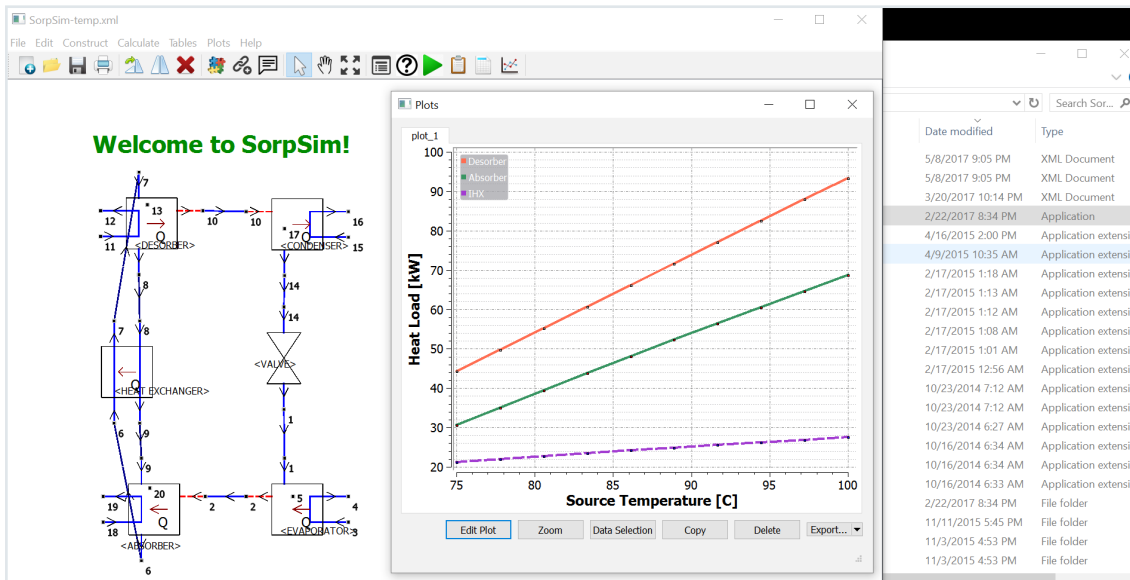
SorpSim-temp.xml

File Edit Construct Calculate Tables Plots Help

Welcome to SorpSim!

7
12 13
Q
11 <DESORBER>
10 10
17 16
Q
<CONDENSER> 15
8
14
7 8
Q
<HEAT EXCHANGER>
<VALVE>
1
6 9
9
1
20
19
Q
18 <ABSORBER>
2 2
5 4
Q
<EVAPORATOR> 3
6

Plots

plot_1

Desorber
Absorber
IHX

Heat Load [kW]
100
90
80
70
60
50
40
30
20
75 80 85 90 95 100
Source Temperature [C]

Edit Plot | Zoom | Data Selection | Copy | Delete | Export...

Search Sor...

| Date modified | Type |
|---|---|
| 5/8/2017 9:05 PM | XML Document |
| 5/8/2017 9:05 PM | XML Document |
| 3/20/2017 10:14 PM | XML Document |
| 2/22/2017 8:34 PM | Application |
| 4/16/2015 2:00 PM | Application extensi |
| 4/9/2015 10:35 AM | Application extensi |
| 2/17/2015 1:18 AM | Application extensi |
| 2/17/2015 1:13 AM | Application extensi |
| 2/17/2015 1:12 AM | Application extensi |
| 2/17/2015 1:08 AM | Application extensi |
| 2/17/2015 1:01 AM | Application extensi |
| 2/17/2015 12:56 AM | Application extensi |
| 10/23/2014 7:12 AM | Application extensi |
| 10/23/2014 7:12 AM | Application extensi |
| 10/23/2014 6:27 AM | Application extensi |
| 10/16/2014 6:34 AM | Application extensi |
| 10/16/2014 6:34 AM | Application extensi |
| 10/16/2014 6:33 AM | Application extensi |
| 2/22/2017 8:34 PM | File folder |
| 11/11/2015 5:45 PM | File folder |
| 11/3/2015 4:53 PM | File folder |
| 11/3/2015 4:53 PM | File folder |